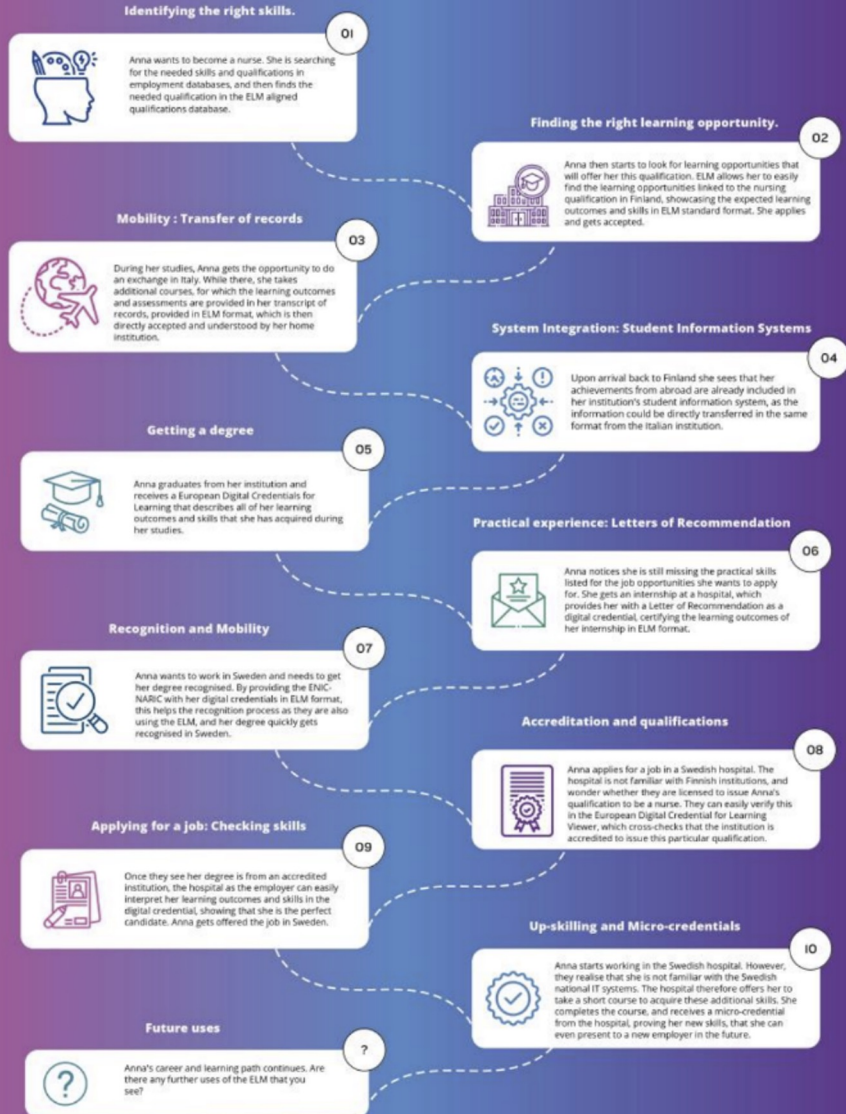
Identifying the right skills.

01

Anna wants to become a nurse. She is searching for the needed skills and qualifications in employment databases, and then finds the needed qualification in the ELM aligned qualifications database.

Finding the right learning opportunity.

02

Anna then starts to look for learning opportunities that will offer her this qualification. ELM allows her to easily find the learning opportunities linked to the nursing qualification in Finland, showcasing the expected learning outcomes and skills in ELM standard format. She applies and gets accepted.

Mobility : Transfer of records

03

During her studies, Anna gets the opportunity to do an exchange in Italy. While there, she takes additional courses, for which the learning outcomes and assessments are provided in her transcript of records, provided in ELM format, which is then directly accepted and understood by her home institution.

System Integration: Student Information Systems

04

Upon arrival back to Finland she sees that her achievements from abroad are already included in her institution's student information system, as the information could be directly transferred in the same format from the Italian institution.

Getting a degree

05

Anna graduates from her institution and receives a European Digital Credentials for Learning that describes all of her learning outcomes and skills that she has acquired during her studies.

Practical experience: Letters of Recommendation

06

Anna notices she is still missing the practical skills listed for the job opportunities she wants to apply for. She gets an internship at a hospital, which provides her with a Letter of Recommendation as a digital credential, certifying the learning outcomes of her internship in ELM format.

Recognition and Mobility

07

Anna wants to work in Sweden and needs to get her degree recognised. By providing the ENIC-NARIC with her digital credentials in ELM format, this helps the recognition process as they are also using the ELM, and her degree quickly gets recognised in Sweden.

Accreditation and qualifications

08

Anna applies for a job in a Swedish hospital. The hospital is not familiar with Finnish institutions, and wonder whether they are licensed to issue Anna's qualification to be a nurse. They can easily verify this in the European Digital Credential for Learning Viewer, which cross-checks that the institution is accredited to issue this particular qualification.

Applying for a job: Checking skills

09

Once they see her degree is from an accredited institution, the hospital as the employer can easily interpret her learning outcomes and skills in the digital credential, showing that she is the perfect candidate. Anna gets offered the job in Sweden.

Up-skilling and Micro-credentials

10

Anna starts working in the Swedish hospital. However, they realise that she is not familiar with the Swedish national IT systems. The hospital therefore offers her to take a short course to acquire these additional skills. She completes the course, and receives a micro-credential from the hospital, proving her new skills, that she can even present to a new employer in the future.

Future uses

?

Anna's career and learning path continues. Are there any further uses of the ELM that you see?